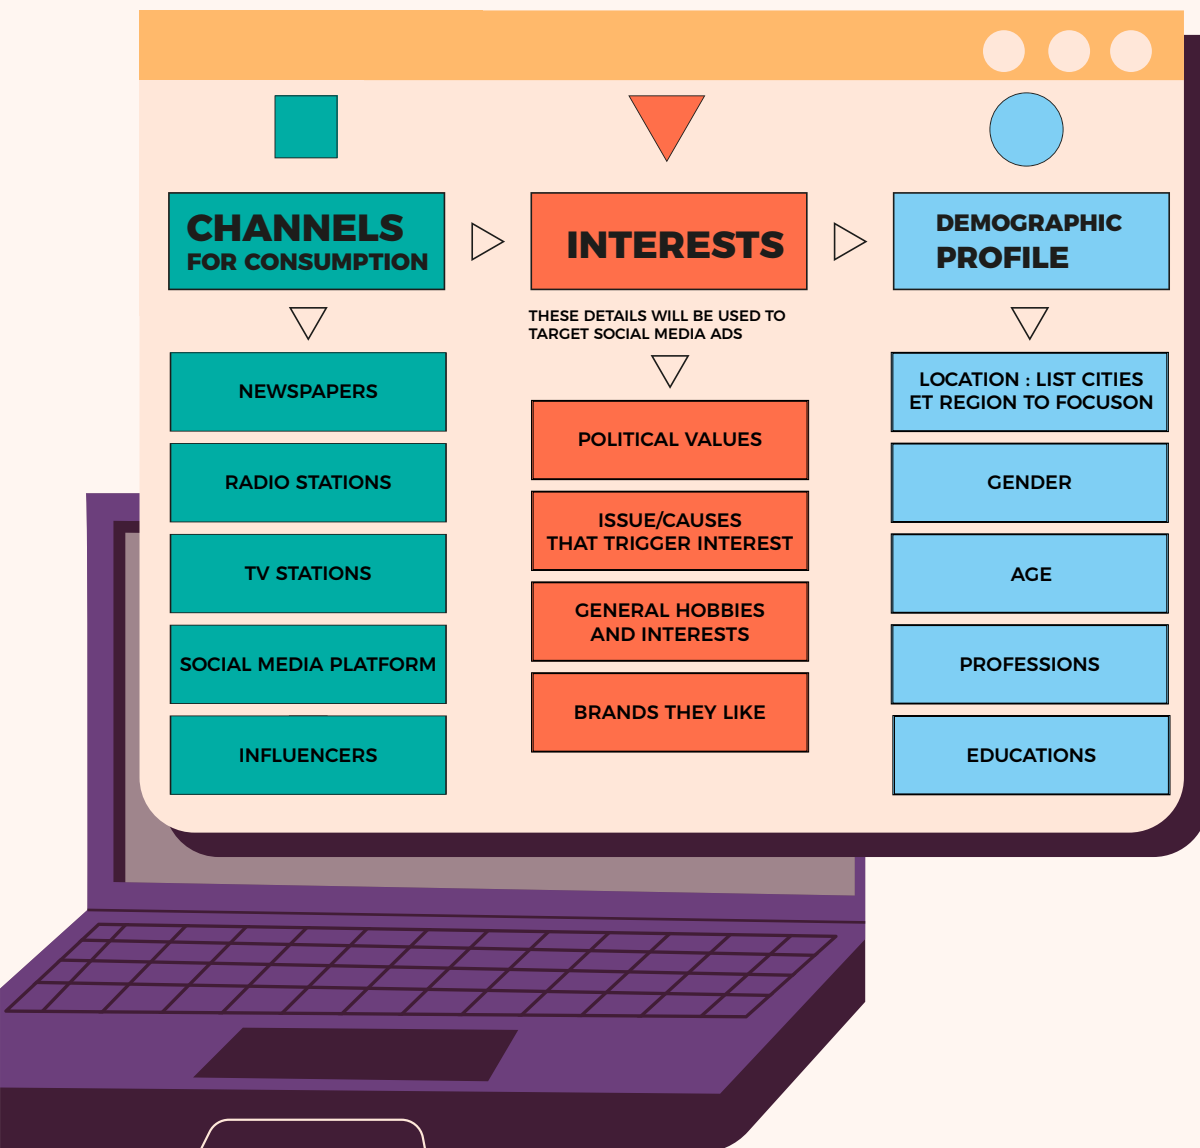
CHANNELS
FOR CONSUMPTION

NEWSPAPERS

RADIO STATIONS

TV STATIONS

SOCIAL MEDIA PLATFORM

INFLUENCERS

INTERESTS

THESE DETAILS WILL BE USED TO TARGET SOCIAL MEDIA ADS

POLITICAL VALUES

ISSUE/CAUSES THAT TRIGGER INTEREST

GENERAL HOBBIES AND INTERESTS

BRANDS THEY LIKE

DEMOGRAPHIC PROFILE

LOCATION : LIST CITIES ET REGION TO FOCUSON

GENDER

AGE

PROFESSIONS

EDUCATIONS